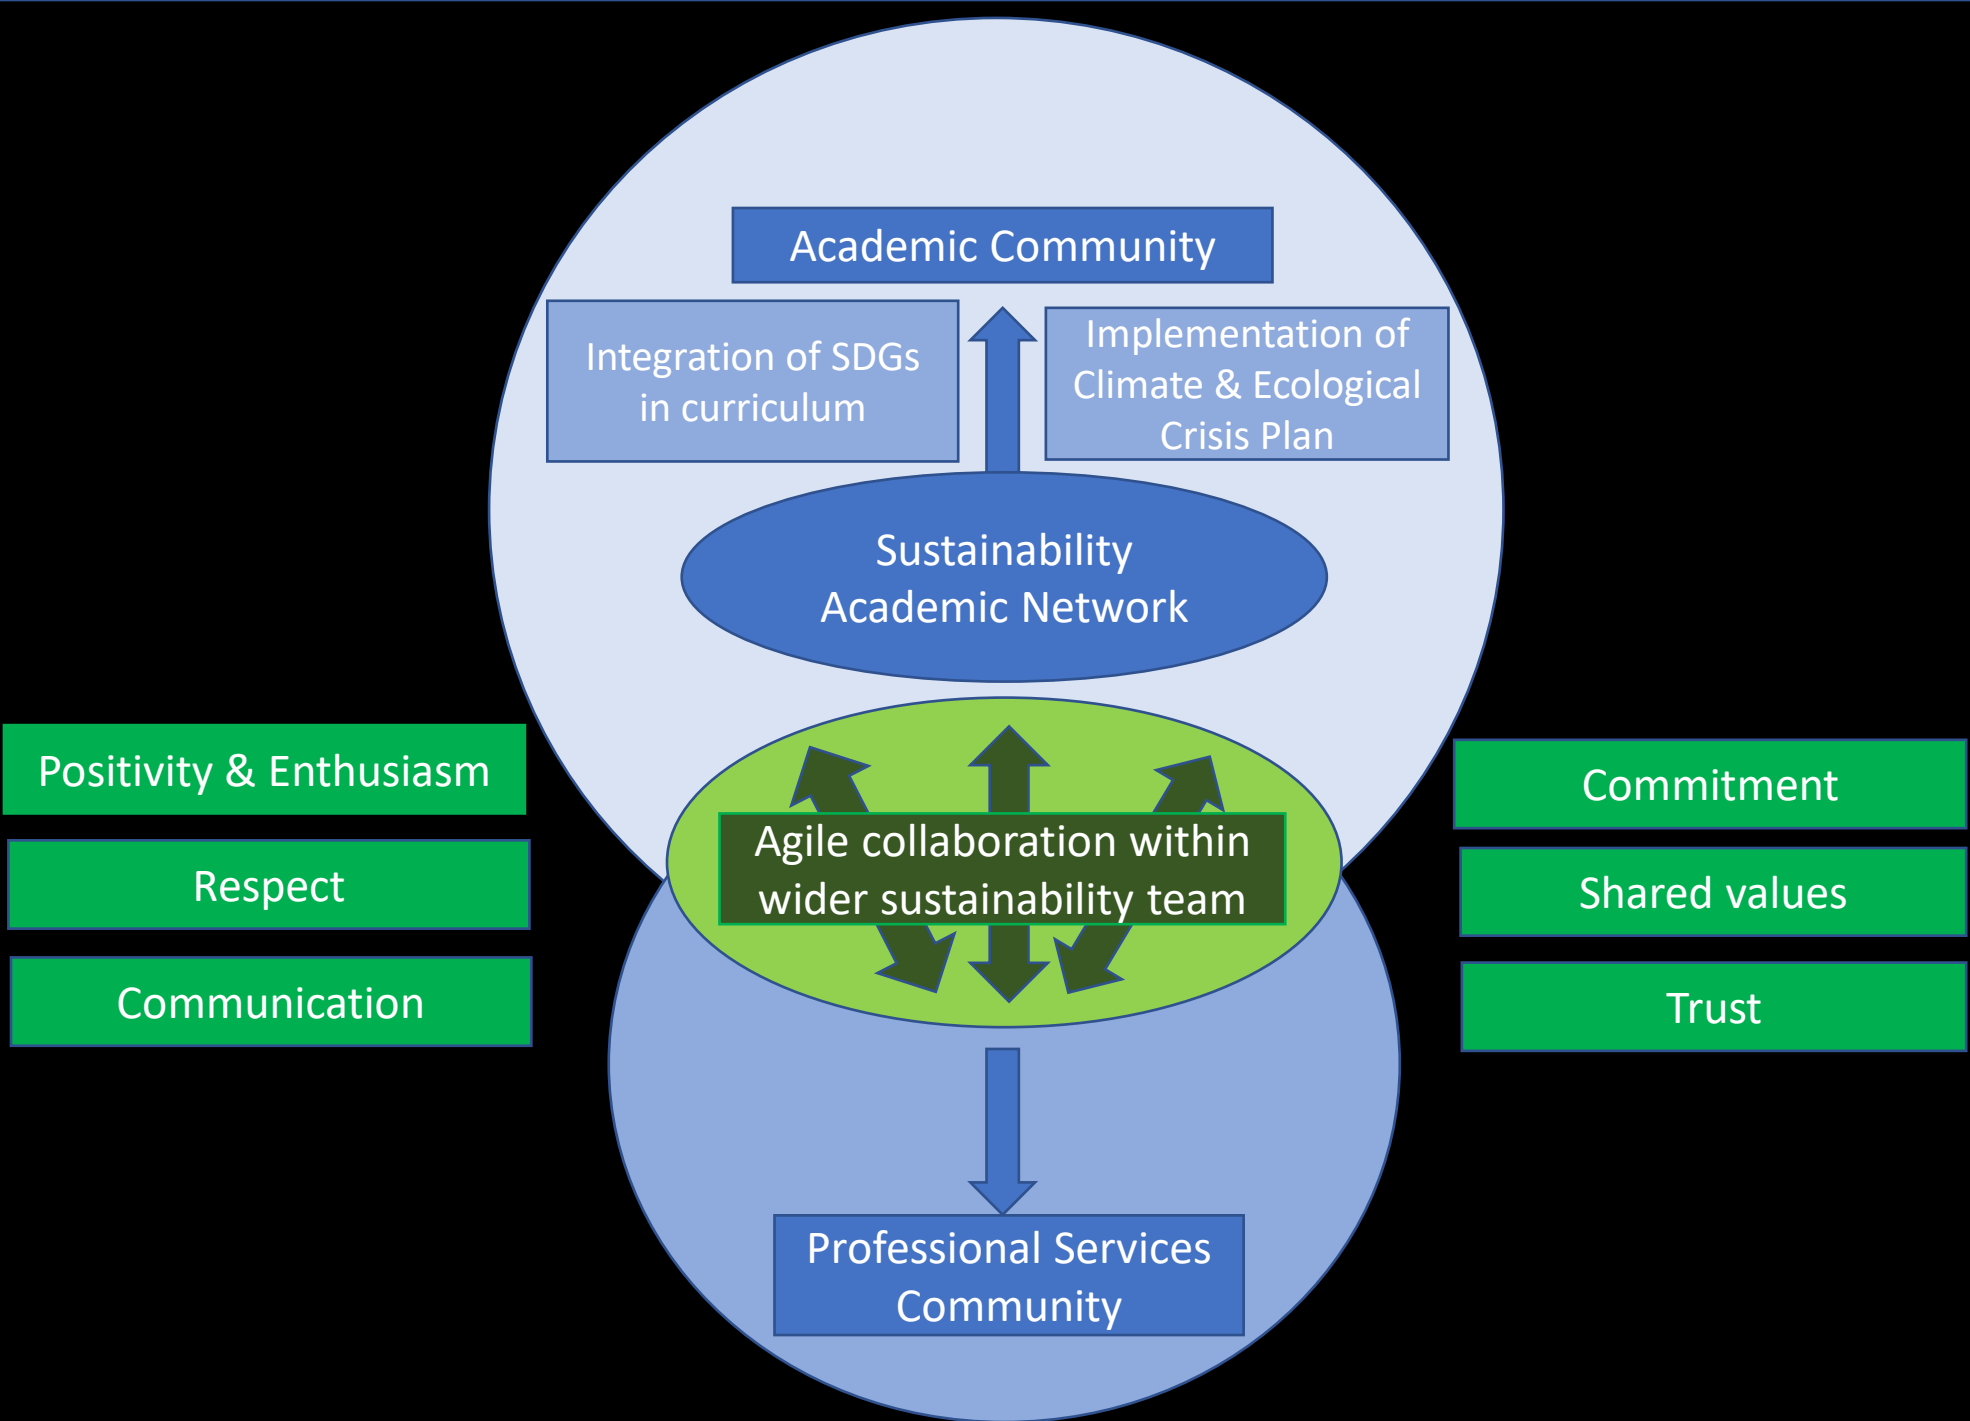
Academic Community

Integration of SDGs in curriculum

Implementation of Climate & Ecological Crisis Plan

Sustainability Academic Network

Positivity & Enthusiasm

Respect

Communication

Agile collaboration within wider sustainability team

Commitment

Shared values

Trust

Professional Services Community